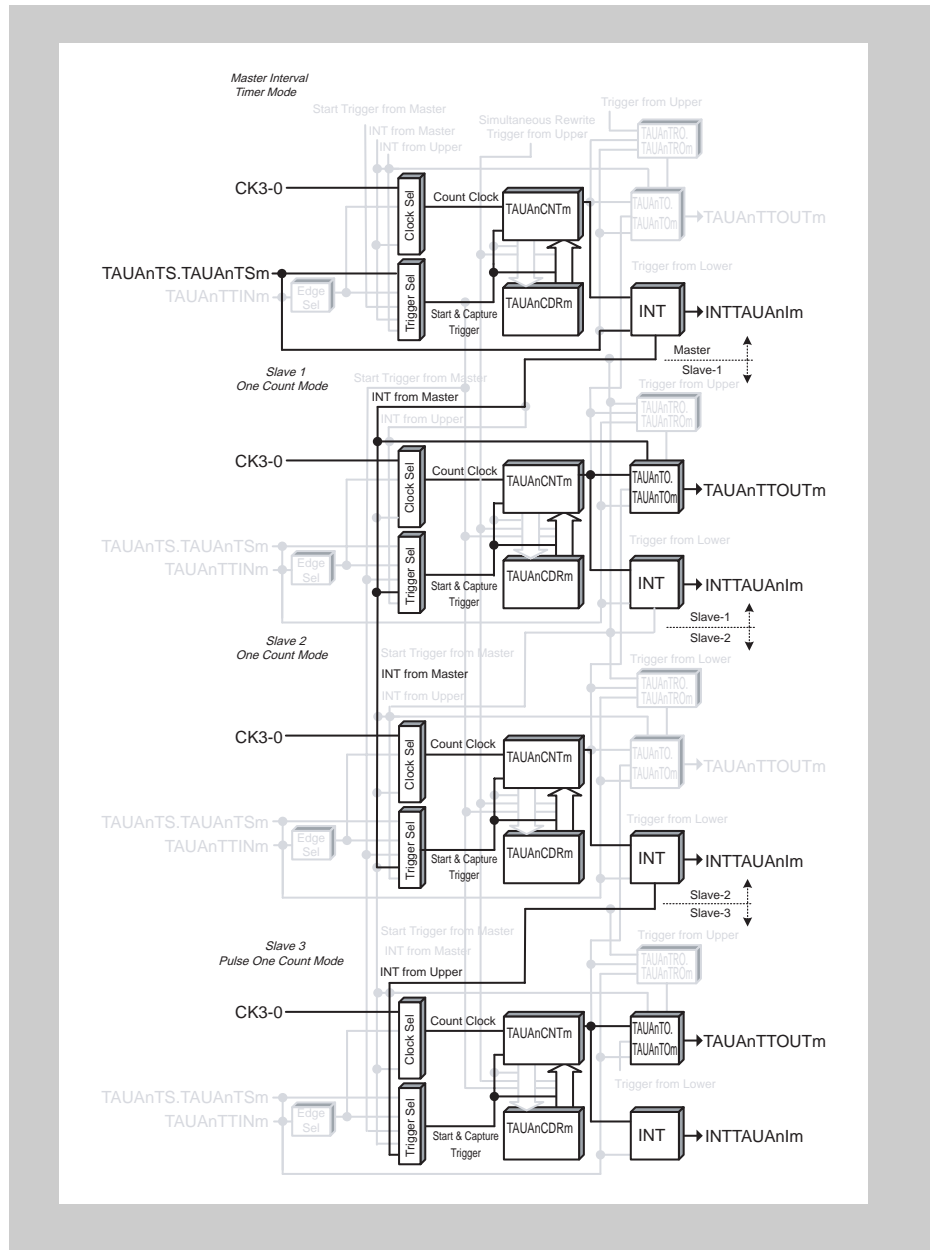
Master Interval Timer Mode

Start Trigger from Master
INT from Master
INT from Upper
Simultaneous Rewrite Trigger from Upper
Trigger from Upper
TAUAnTRO. TAUAnTROm
CK3-0
Clock Sel
Count Clock
TAUAnCNTm
TAUAnTO. TAUAnTOm
TAUAnTTOUTm
TAUAnTS.TAUAnTSm
TAUAnTTINm
Edge Sel
Trigger Sel
Trigger from Lower
TAUAnCDRm
Start & Capture Trigger
INT
INTTAUAnIm
Master
Slave-1

Slave 1
One Count Mode

Start Trigger from Master
INT from Master
Trigger from Upper
INT from Upper
TAUAnTRO. TAUAnTROm
CK3-0
Clock Sel
Count Clock
TAUAnCNTm
TAUAnTO. TAUAnTOm
TAUAnTTOUTm
Trigger from Lower
TAUAnTS.TAUAnTSm
TAUAnTTINm
Edge Sel
Trigger Sel
Start & Capture Trigger
TAUAnCDRm
INT
INTTAUAnIm
Slave-1
Slave-2

Slave 2
One Count Mode

Start Trigger from Master
INT from Master
Trigger from Lower
INT from Upper
TAUAnTRO. TAUAnTROm
CK3-0
Clock Sel
Count Clock
TAUAnCNTm
TAUAnTO. TAUAnTOm
TAUAnTTOUTm
TAUAnTS.TAUAnTSm
TAUAnTTINm
Edge Sel
Trigger Sel
Trigger from Lower
Start & Capture Trigger
TAUAnCDRm
INT
INTTAUAnIm
Slave-2
Slave-3

Slave 3
Pulse One Count Mode

Start Trigger from Master
INT from Master
Trigger from Upper
INT from Upper
TAUAnTRO. TAUAnTROm
CK3-0
Clock Sel
Count Clock
TAUAnCNTm
TAUAnTO. TAUAnTOm
TAUAnTTOUTm
Trigger from Lower
TAUAnTS.TAUAnTSm
TAUAnTTINm
Edge Sel
Trigger Sel
Start & Capture Trigger
TAUAnCDRm
INT
INTTAUAnIm